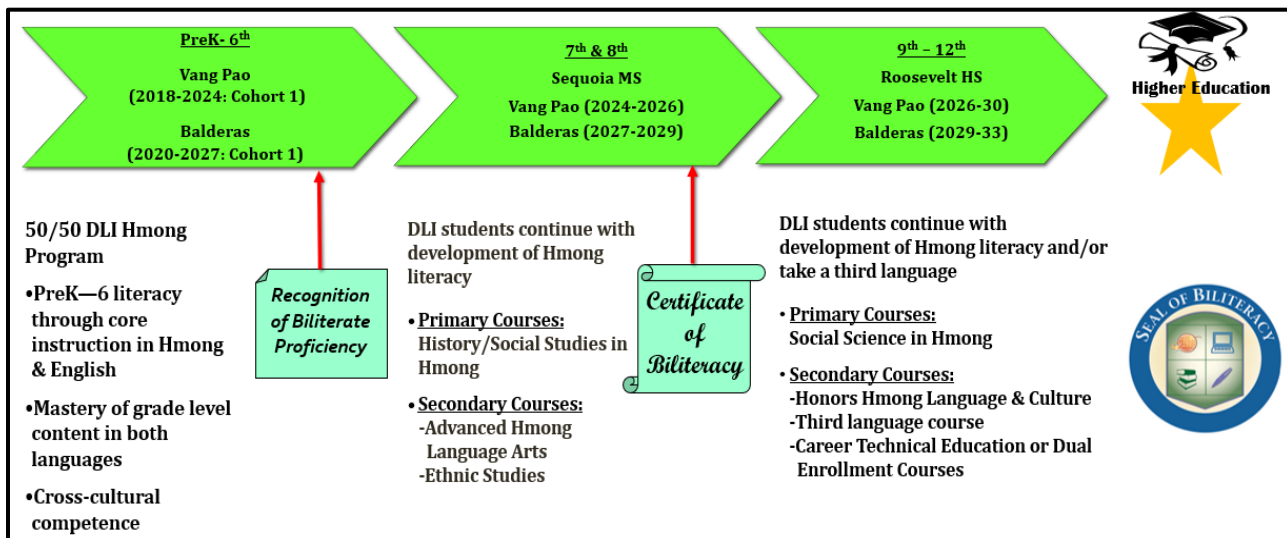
PreK- 6$^{th}$

Vang Pao
(2018-2024: Cohort 1)

Balderas
(2020-2027: Cohort 1)

7$^{th}$ & 8$^{th}$

Sequoia MS

Vang Pao (2024-2026)

Balderas (2027-2029)

9$^{th}$ – 12$^{th}$

Roosevelt HS

Vang Pao (2026-30)

Balderas (2029-33)

Higher Education

50/50 DLI Hmong Program

•PreK—6 literacy through core instruction in Hmong & English

•Mastery of grade level content in both languages

•Cross-cultural competence

Recognition of Biliterate Proficiency

DLI students continue with development of Hmong literacy

• Primary Courses:
History/Social Studies in Hmong

• Secondary Courses:
-Advanced Hmong Language Arts
-Ethnic Studies

Certificate of Biliteracy

DLI students continue with development of Hmong literacy and/or take a third language

• Primary Courses:
Social Science in Hmong

• Secondary Courses:
-Honors Hmong Language & Culture
-Third language course
-Career Technical Education or Dual Enrollment Courses

SEAL OF BILITERACY